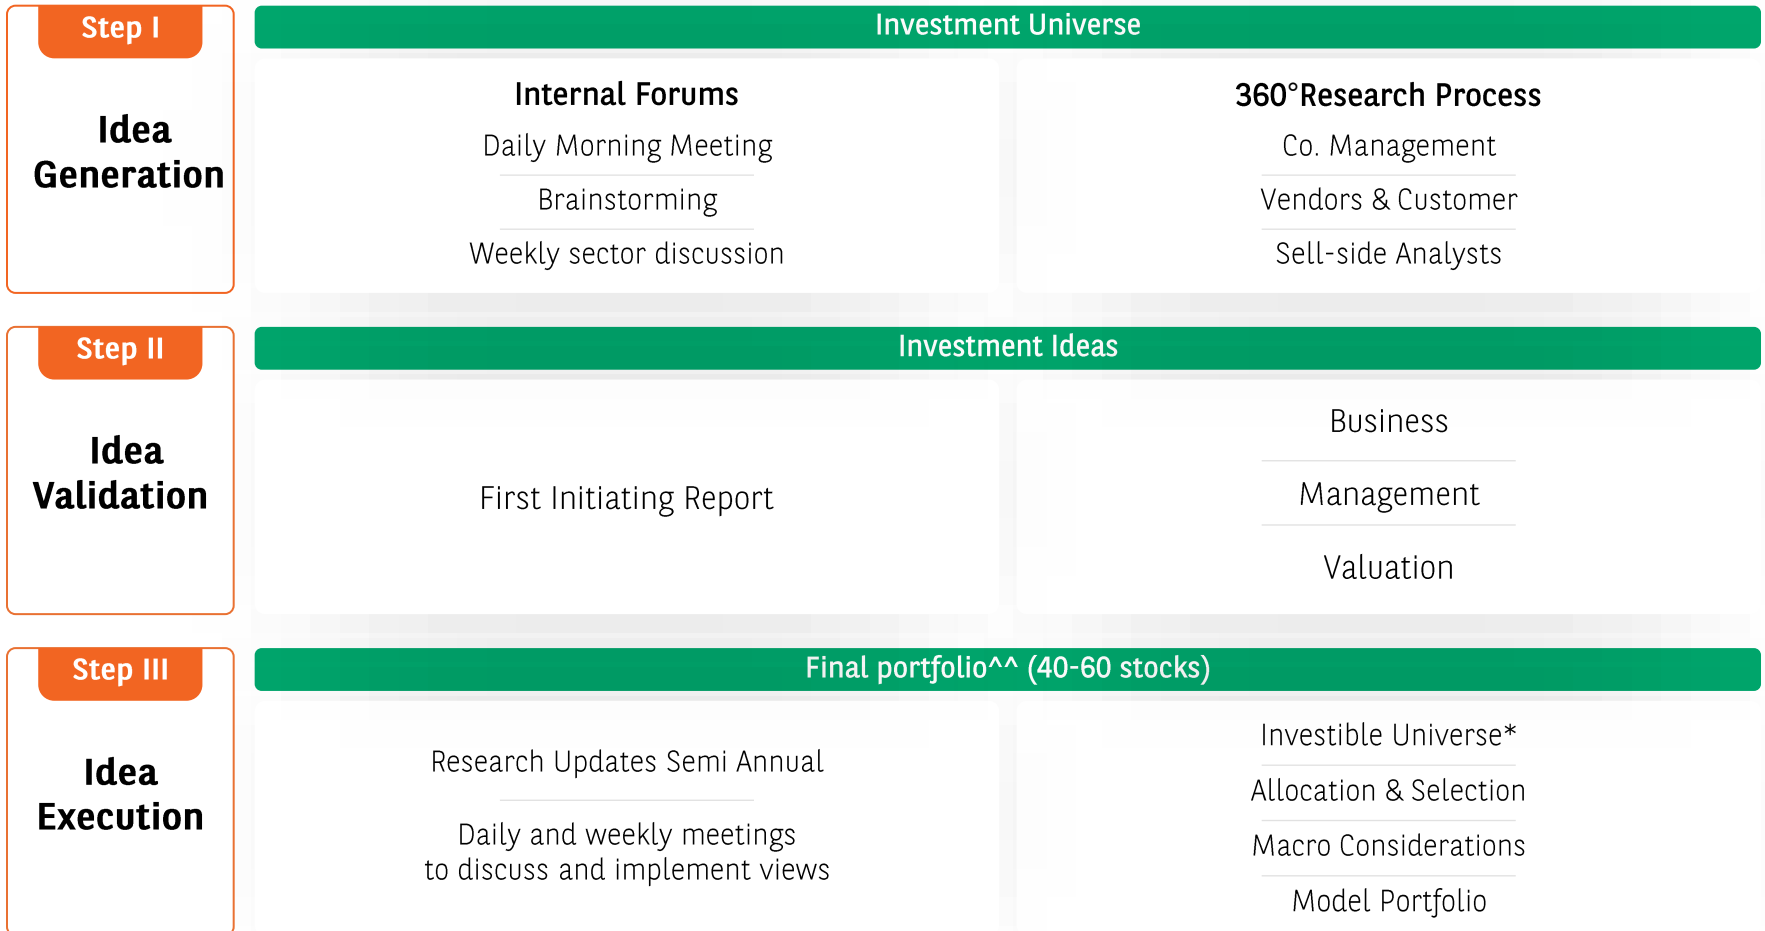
Step I

Idea Generation

Investment Universe

Internal Forums

Daily Morning Meeting

Brainstorming

Weekly sector discussion

360°Research Process

Co. Management

Vendors & Customer

Sell-side Analysts

Step II

Idea Validation

Investment Ideas

First Initiating Report

Business

Management

Valuation

Step III

Idea Execution

Final portfolio^^ (40-60 stocks)

Research Updates Semi Annual

Daily and weekly meetings to discuss and implement views

Investible Universe*

Allocation & Selection

Macro Considerations

Model Portfolio